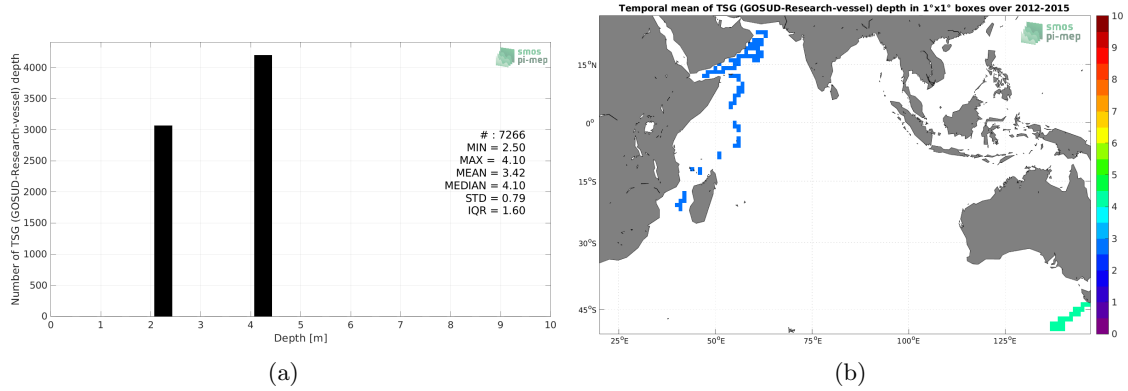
Number of TSG (GOSUD-Research-vessel) depth

4000
3500
3000
2500
2000
1500
1000
500
0

0 1 2 3 4 5 6 7 8 9 10
Depth [m]

smos pi-mep

# : 7266
MIN = 2.50
MAX = 4.10
MEAN = 3.42
MEDIAN = 4.10
STD = 0.79
IQR = 1.60

(a)

Temporal mean of TSG (GOSUD-Research-vessel) depth in 1°x1° boxes over 2012-2015

smos pi-mep

15°N
0°
15°S
30°S
45°S

25°E 50°E 75°E 100°E 125°E

10
9
8
7
6
5
4
3
2
1
0

(b)